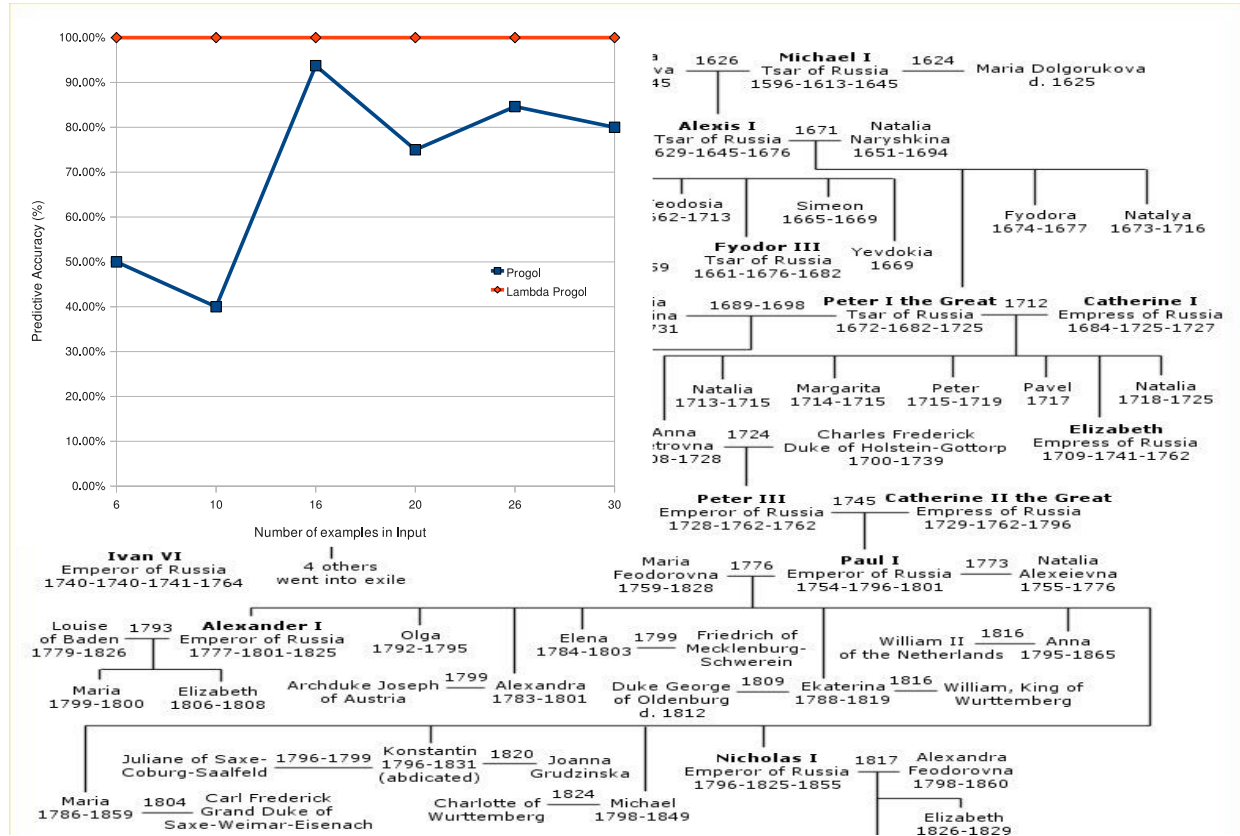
100.00%
90.00%
80.00%
70.00%
60.00%
50.00%
40.00%
30.00%
20.00%
10.00%
0.00%

Predictive Accuracy (%)

6 10 16 20 26 30

Number of examples in Input

Progol
Lambda Progol

a
va 1626
45

Michael I
Tsar of Russia
1596-1613-1645

1624 Maria Dolgorukova
d. 1625

Alexis I
Tsar of Russia
629-1645-1676

1671 Natalia
Naryshkina
1651-1694

eodosia
562-1713

Simeon
1665-1669

Fyodora
1674-1677

Natalya
1673-1716

Fyodor III
Tsar of Russia
1661-1676-1682

Yevdokia
1669

59

ia
ina
731

1689-1698

Peter I the Great
Tsar of Russia
1672-1682-1725

1712 Catherine I
Empress of Russia
1684-1725-1727

Natalia
1713-1715

Margarita
1714-1715

Peter
1715-1719

Pavel
1717

Natalia
1718-1725

Anna
etrovna
08-1728

1724 Charles Frederick
Duke of Holstein-Gottorp
1700-1739

Elizabeth
Empress of Russia
1709-1741-1762

Peter III
Emperor of Russia
1728-1762-1762

1745 Catherine II the Great
Empress of Russia
1729-1762-1796

Ivan VI
Emperor of Russia
1740-1740-1741-1764

4 others
went into exile

Maria
Feodorovna
1759-1828

1776 Paul I
Emperor of Russia
1754-1796-1801

1773 Natalia
Alexeievna
1755-1776

Louise
of Baden
1779-1826

1793 Alexander I
Emperor of Russia
1777-1801-1825

Olga
1792-1795

Elena
1784-1803

1799 Friedrich of
Mecklenburg-
Schwerein

William II
of the Netherlands

1816 Anna
1795-1865

Maria
1799-1800

Elizabeth
1806-1808

Archduke Joseph
of Austria

1799 Alexandra
1783-1801

Duke George
of Oldenburg
d. 1812

1809 Ekaterina
1788-1819

1816 William, King of
Wurttemberg

Juliane of Saxe-
Coburg-Saalfeld

1796-1799 Konstantin
1796-1831
(abdicated)

1820 Joanna
Grudzinska

Nicholas I
Emperor of Russia
1796-1825-1855

1817 Alexandra
Feodorovna
1798-1860

Maria
1786-1859

1804 Carl Frederick
Grand Duke of
Saxe-Weimar-Eisenach

Charlotte of
Wurttemberg

1824 Michael
1798-1849

Elizabeth
1826-1829